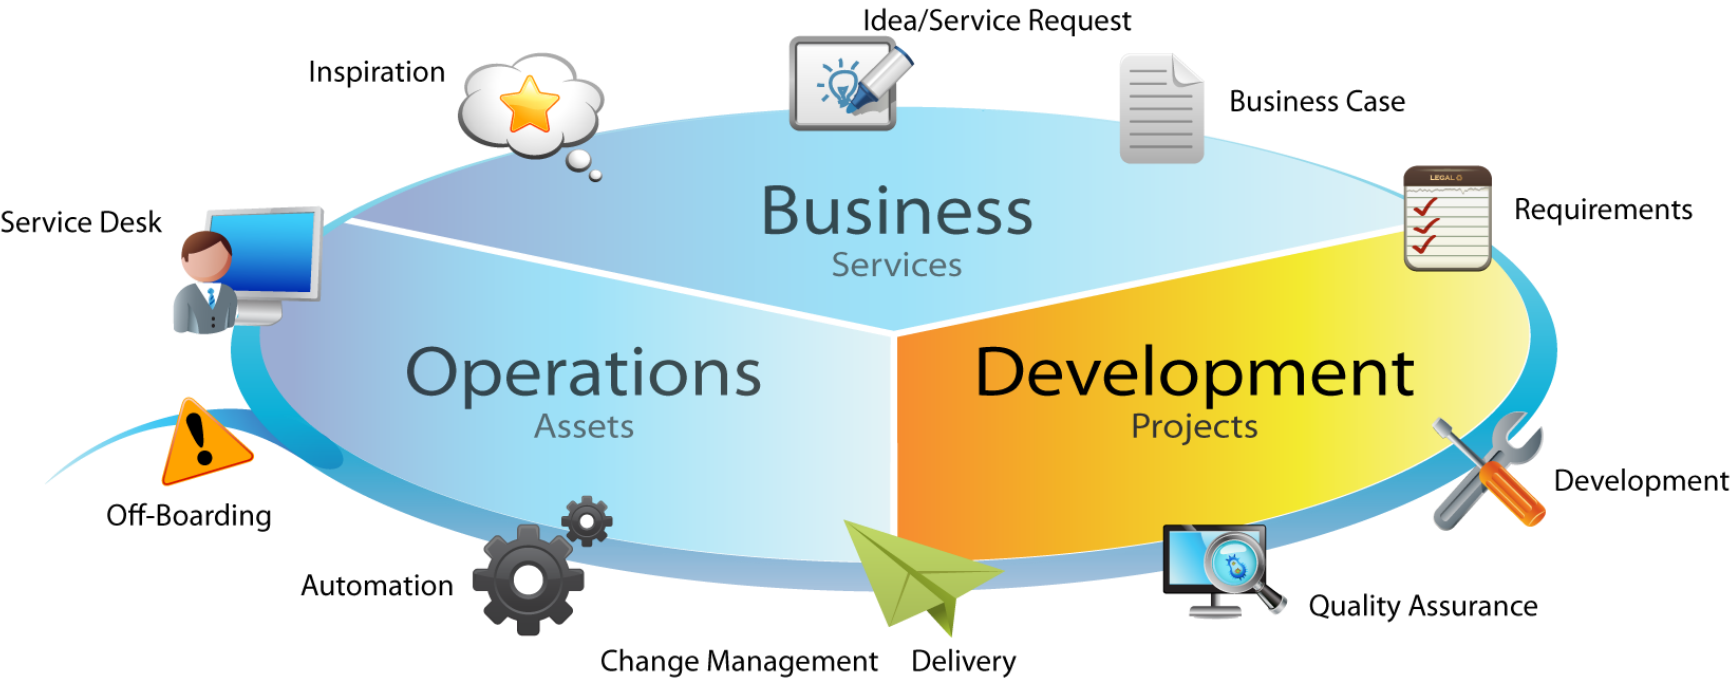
Idea/Service Request

Inspiration

Business Case

Business
Services

Requirements

LEGAL

Service Desk

Operations
Assets

Development
Projects

Development

Off-Boarding

Automation

Quality Assurance

Change Management

Delivery